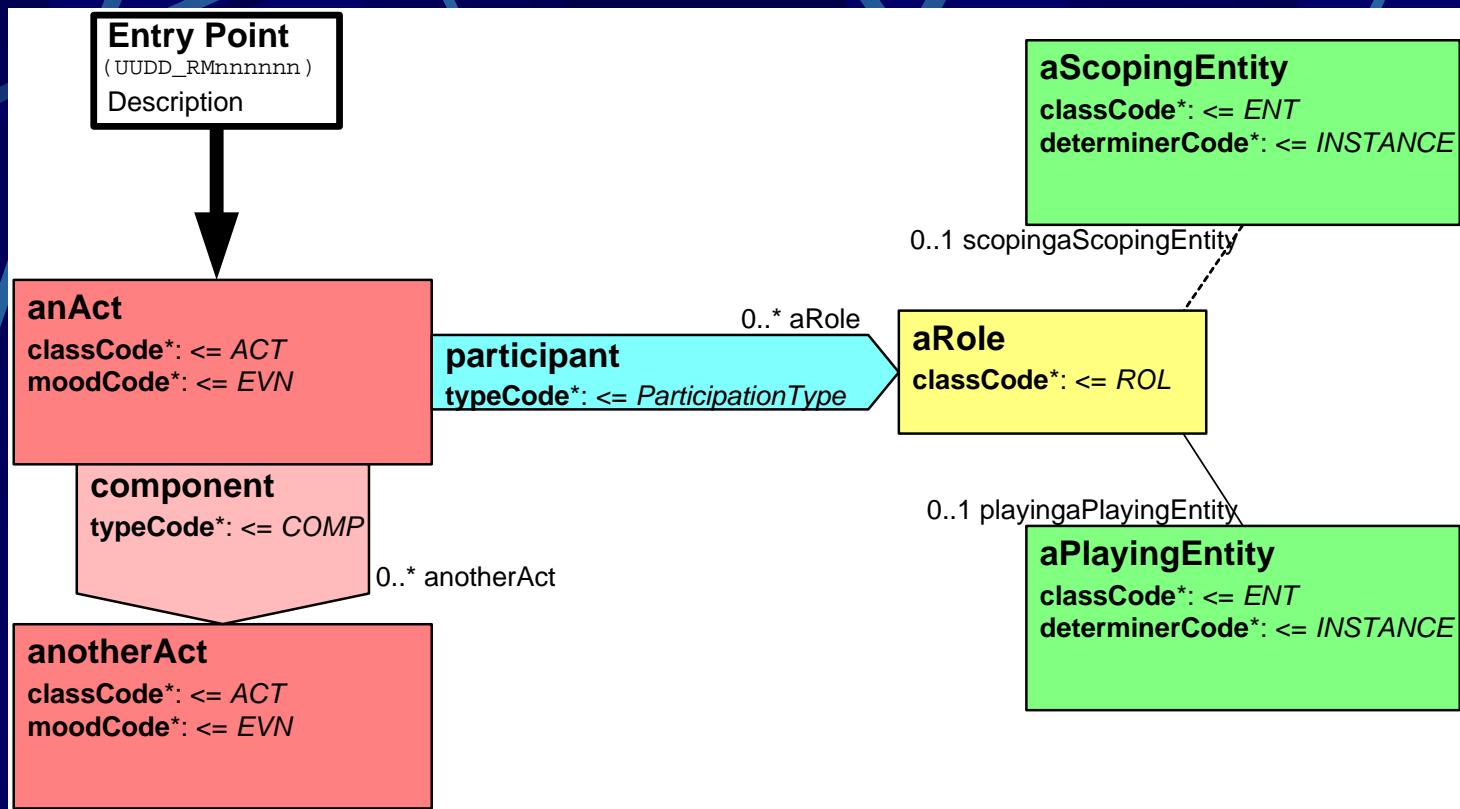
Entry Point
(UUDD_RMnnnnnn)
Description

aScopingEntity
classCode*: <= ENT
determinerCode*: <= INSTANCE

0..1 scopingaScopingEntity

anAct
classCode*: <= ACT
moodCode*: <= EVN

0..* aRole

participant
typeCode*: <= ParticipationType

aRole
classCode*: <= ROL

0..1 playingaPlayingEntity

component
typeCode*: <= COMP

0..* anotherAct

aPlayingEntity
classCode*: <= ENT
determinerCode*: <= INSTANCE

anotherAct
classCode*: <= ACT
moodCode*: <= EVN